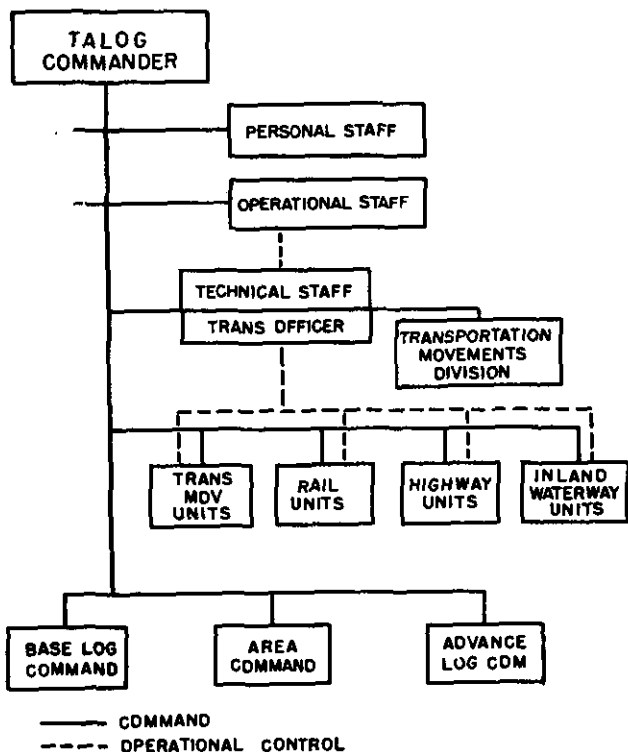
TALOG COMMANDER

PERSONAL STAFF

OPERATIONAL STAFF

TECHNICAL STAFF

TRANS OFFICER

TRANSPORTATION MOVEMENTS DIVISION

TRANS MDV UNITS

RAIL UNITS

HIGHWAY UNITS

INLAND WATERWAY UNITS

BASE LOG COMMAND

AREA COMMAND

ADVANCE LOG CDM

COMMAND

OPERATIONAL CONTROL